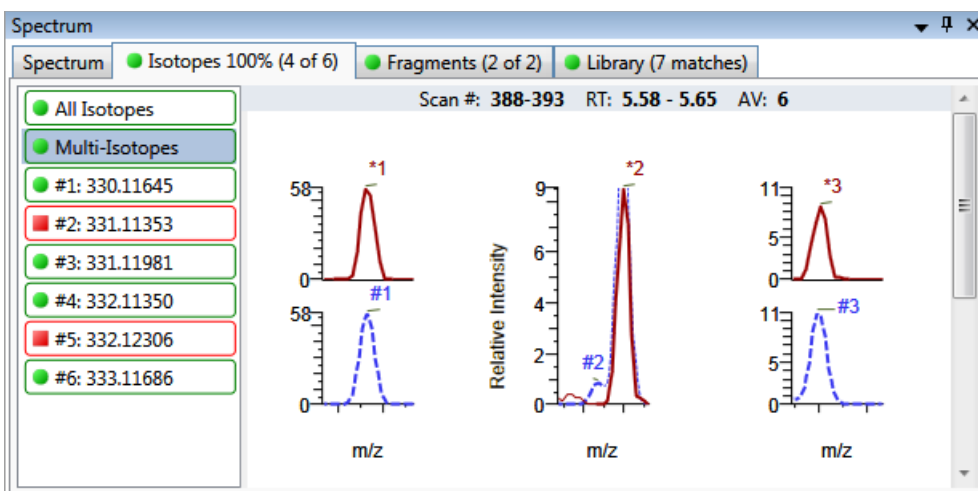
Spectrum

Spectrum | Isotopes 100% (4 of 6) | Fragments (2 of 2) | Library (7 matches)

All Isotopes
Multi-Isotopes
#1: 330.11645
#2: 331.11353
#3: 331.11981
#4: 332.11350
#5: 332.12306
#6: 333.11686

Scan #: **388-393** RT: **5.58 - 5.65** AV: **6**

*1
58
0
#1
58
0
m/z

*2
8
6
4
2
0
#2
Relative Intensity
m/z

*3
11
5
0
#3
11
5
0
m/z